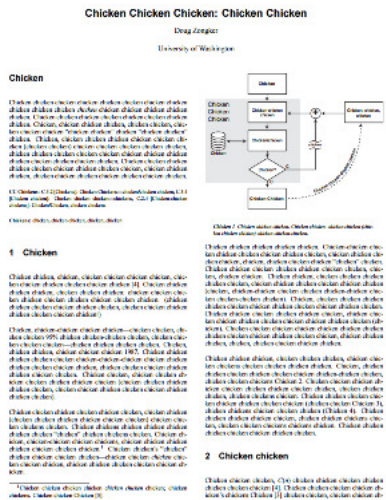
Chicken Chicken Chicken: Chicken Chicken

Doug Zongker

University of Washington

Chicken

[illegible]

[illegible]

Chicken chicken chicken, chicken chicken chicken

1 Chicken

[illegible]

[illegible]

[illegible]

Chicken

Chicken Chicken Chicken

Chicken

Chicken

Chicken chicken

Chicken chicken

Chicken?

Chicken

Figure 1: Chicken chicken chicken. Chicken chicken chicken chicken chicken chicken chicken.

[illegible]

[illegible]

2 Chicken chicken

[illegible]

$^1$Chicken chicken chicken chicken chicken chicken chicken chicken. Chicken chicken chicken [8].